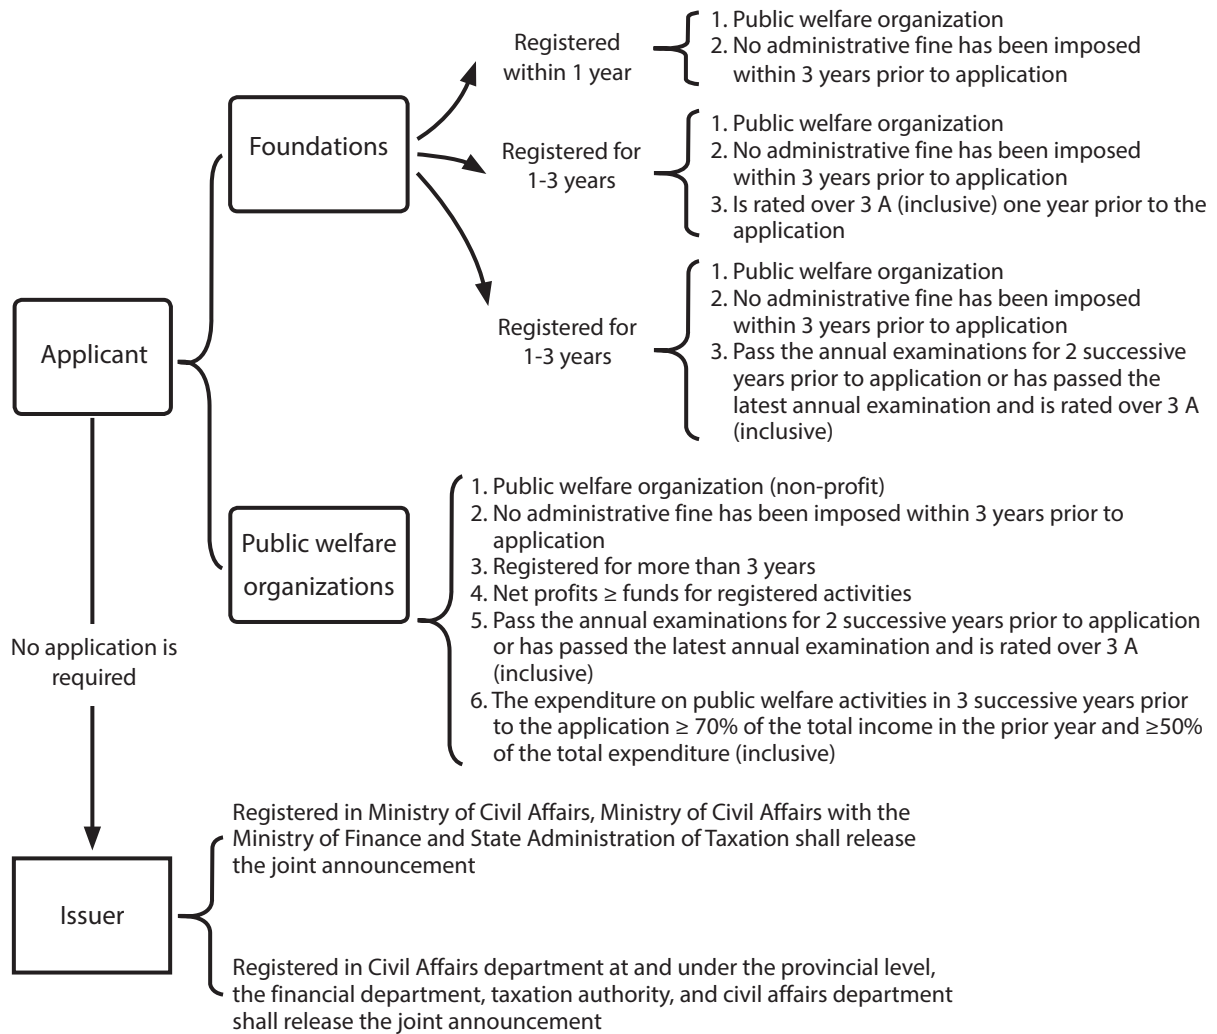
Applicant

Foundations

Registered within 1 year

1. Public welfare organization
2. No administrative fine has been imposed within 3 years prior to application

Registered for 1-3 years

1. Public welfare organization
2. No administrative fine has been imposed within 3 years prior to application
3. Is rated over 3 A (inclusive) one year prior to the application

Registered for 1-3 years

1. Public welfare organization
2. No administrative fine has been imposed within 3 years prior to application
3. Pass the annual examinations for 2 successive years prior to application or has passed the latest annual examination and is rated over 3 A (inclusive)

Public welfare organizations

1. Public welfare organization (non-profit)
2. No administrative fine has been imposed within 3 years prior to application
3. Registered for more than 3 years
4. Net profits ≥ funds for registered activities
5. Pass the annual examinations for 2 successive years prior to application or has passed the latest annual examination and is rated over 3 A (inclusive)
6. The expenditure on public welfare activities in 3 successive years prior to the application ≥ 70% of the total income in the prior year and ≥50% of the total expenditure (inclusive)

No application is required

Issuer

Registered in Ministry of Civil Affairs, Ministry of Civil Affairs with the Ministry of Finance and State Administration of Taxation shall release the joint announcement

Registered in Civil Affairs department at and under the provincial level, the financial department, taxation authority, and civil affairs department shall release the joint announcement